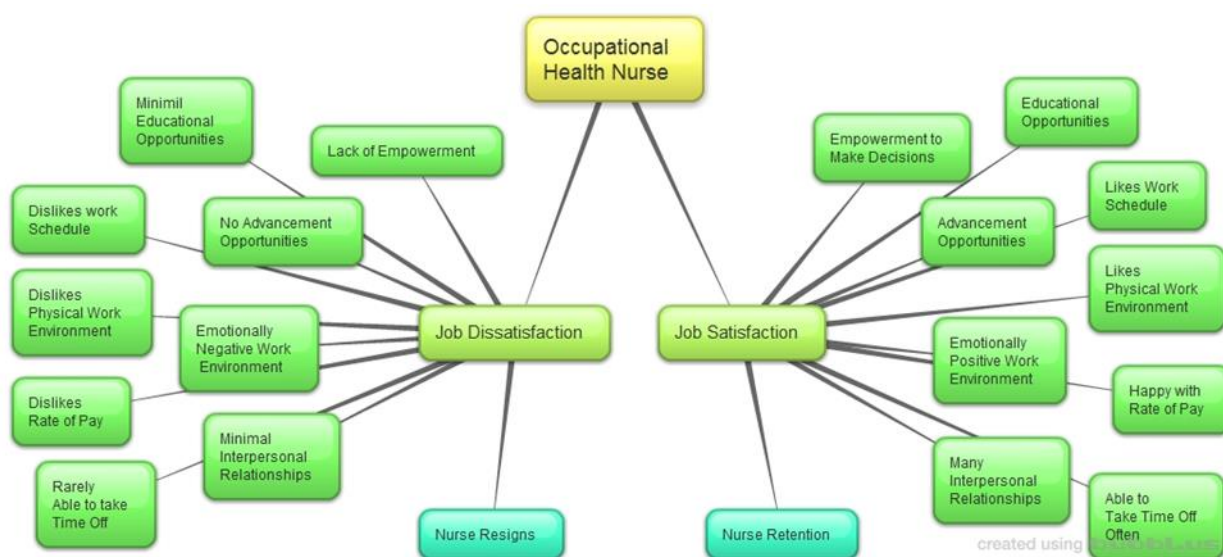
Occupational Health Nurse

Minimil Educational Opportunities

Lack of Empowerment

Dislikes work Schedule

No Advancement Opportunities

Dislikes Physical Work Environment

Emotionally Negative Work Environment

Job Dissatisfaction

Dislikes Rate of Pay

Minimal Interpersonal Relationships

Rarely Able to take Time Off

Nurse Resigns

Empowerment to Make Decisions

Educational Opportunities

Likes Work Schedule

Advancement Opportunities

Likes Physical Work Environment

Job Satisfaction

Emotionally Positive Work Environment

Happy with Rate of Pay

Many Interpersonal Relationships

Able to Take Time Off Often

Nurse Retention

created using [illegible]